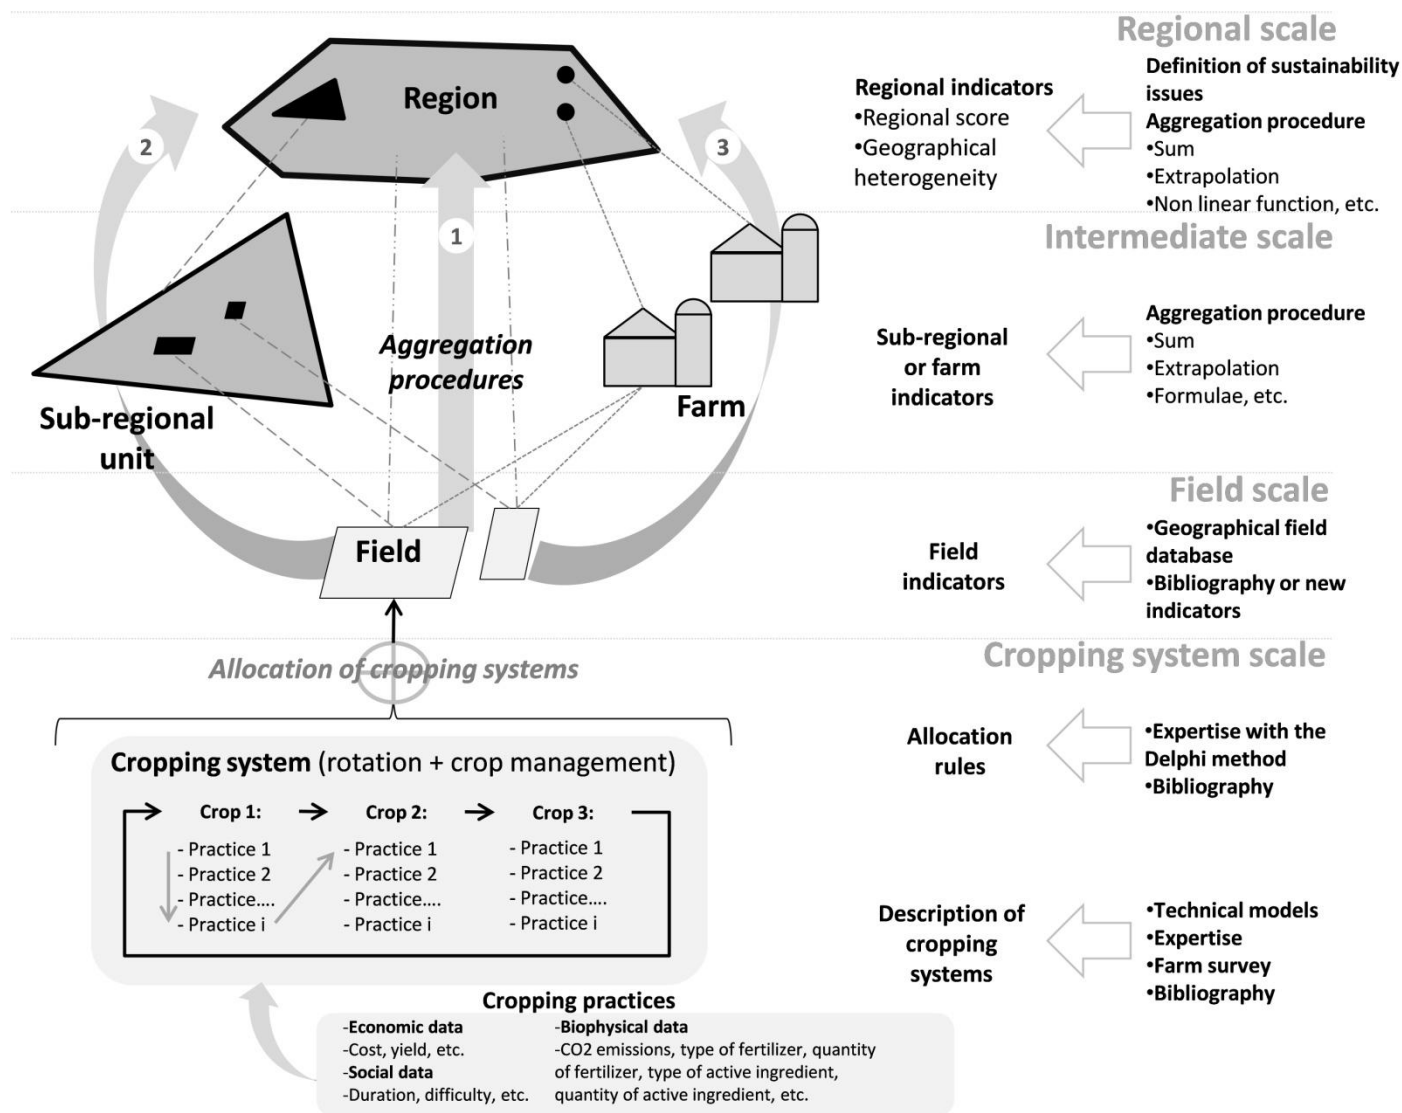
Regional scale

Region

2

3

1

Regional indicators
•Regional score
•Geographical heterogeneity

Definition of sustainability issues
Aggregation procedure
•Sum
•Extrapolation
•Non linear function, etc.

Intermediate scale

Aggregation procedures

Farm

Sub-regional unit

Sub-regional or farm indicators

Aggregation procedure
•Sum
•Extrapolation
•Formulae, etc.

Field scale

Field

Field indicators

•Geographical field database
•Bibliography or new indicators

Cropping system scale

Allocation of cropping systems

Allocation rules

•Expertise with the Delphi method
•Bibliography

Cropping system (rotation + crop management)

Crop 1:
- Practice 1
- Practice 2
- Practice….
- Practice i

Crop 2:
- Practice 1
- Practice 2
- Practice….
- Practice i

Crop 3:
- Practice 1
- Practice 2
- Practice….
- Practice i

Description of cropping systems

•Technical models
•Expertise
•Farm survey
•Bibliography

Cropping practices
-Economic data
-Cost, yield, etc.
-Social data
-Duration, difficulty, etc.
-Biophysical data
-CO2 emissions, type of fertilizer, quantity of fertilizer, type of active ingredient, quantity of active ingredient, etc.